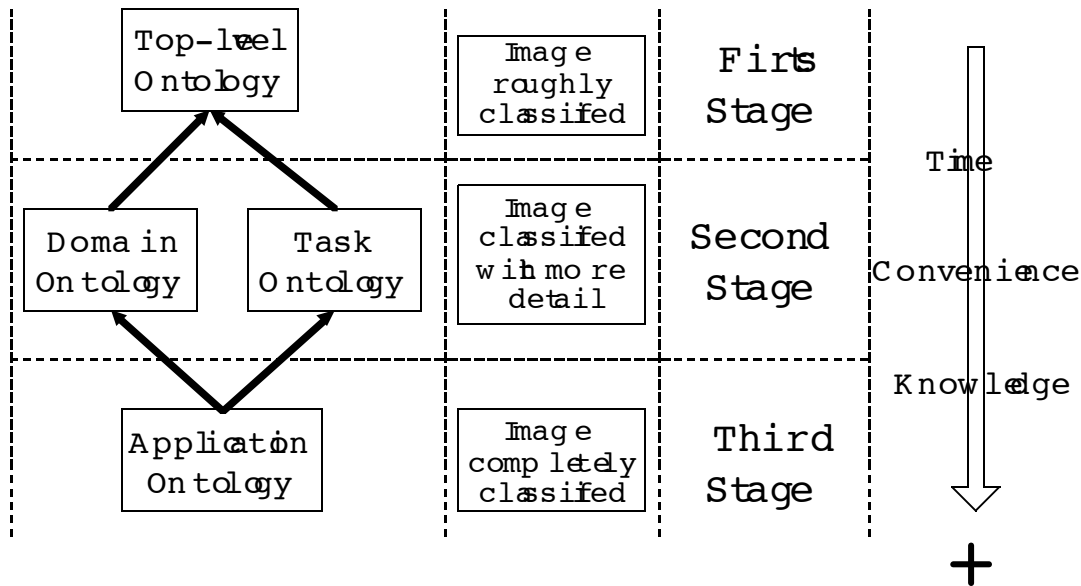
Top-level Ontology

Image roughly classifed

Firts Stage

Time

Domain Ontology

Task Ontology

Image classifed with more detail

Second Stage

Convenience

Knowledge

Application Ontology

Image completely classifed

Third Stage

+